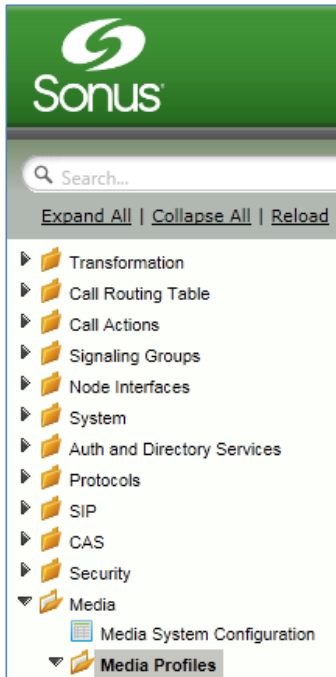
Sonus

Search...

Expand All | Collapse All | Reload

Transformation
Call Routing Table
Call Actions
Signaling Groups
Node Interfaces
System
Auth and Directory Services
Protocols
SIP
CAS
Security
Media
Media System Configuration
Media Profiles